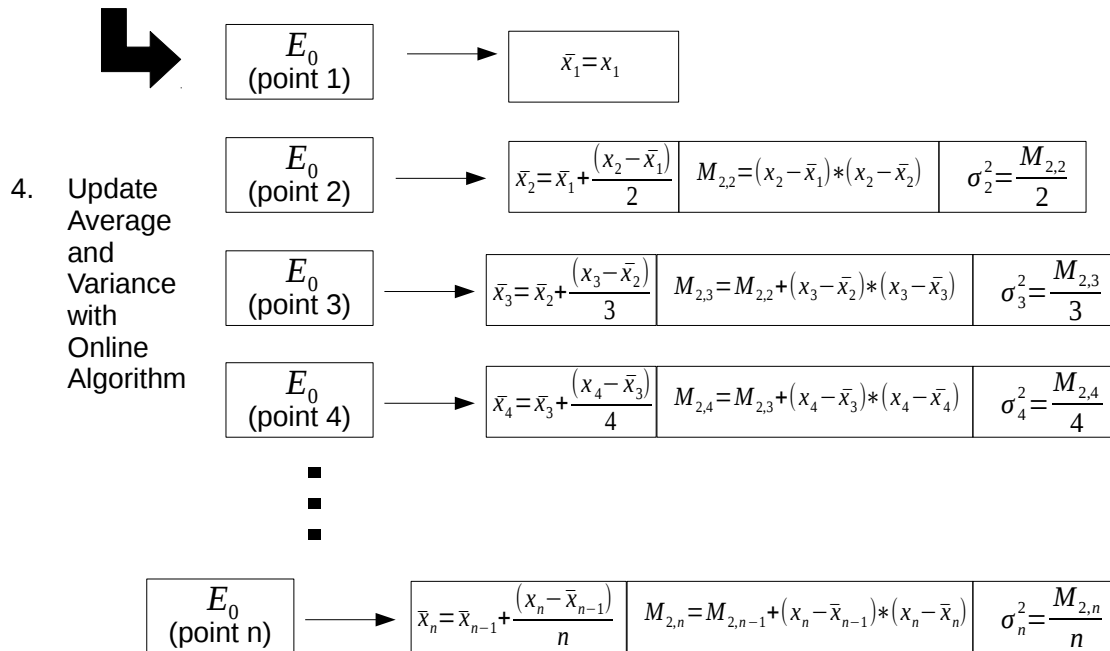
$E_0$ (point 1)

$\bar{x}_1 = x_1$

4. Update Average and Variance with Online Algorithm

$E_0$ (point 2)

$\bar{x}_2 = \bar{x}_1 + \frac{(x_2 - \bar{x}_1)}{2}$ | $M_{2,2} = (x_2 - \bar{x}_1) * (x_2 - \bar{x}_2)$ | $\sigma_2^2 = \frac{M_{2,2}}{2}$

$E_0$ (point 3)

$\bar{x}_3 = \bar{x}_2 + \frac{(x_3 - \bar{x}_2)}{3}$ | $M_{2,3} = M_{2,2} + (x_3 - \bar{x}_2) * (x_3 - \bar{x}_3)$ | $\sigma_3^2 = \frac{M_{2,3}}{3}$

$E_0$ (point 4)

$\bar{x}_4 = \bar{x}_3 + \frac{(x_4 - \bar{x}_3)}{4}$ | $M_{2,4} = M_{2,3} + (x_4 - \bar{x}_3) * (x_4 - \bar{x}_4)$ | $\sigma_4^2 = \frac{M_{2,4}}{4}$

$E_0$ (point n)

$\bar{x}_n = \bar{x}_{n-1} + \frac{(x_n - \bar{x}_{n-1})}{n}$ | $M_{2,n} = M_{2,n-1} + (x_n - \bar{x}_{n-1}) * (x_n - \bar{x}_n)$ | $\sigma_n^2 = \frac{M_{2,n}}{n}$